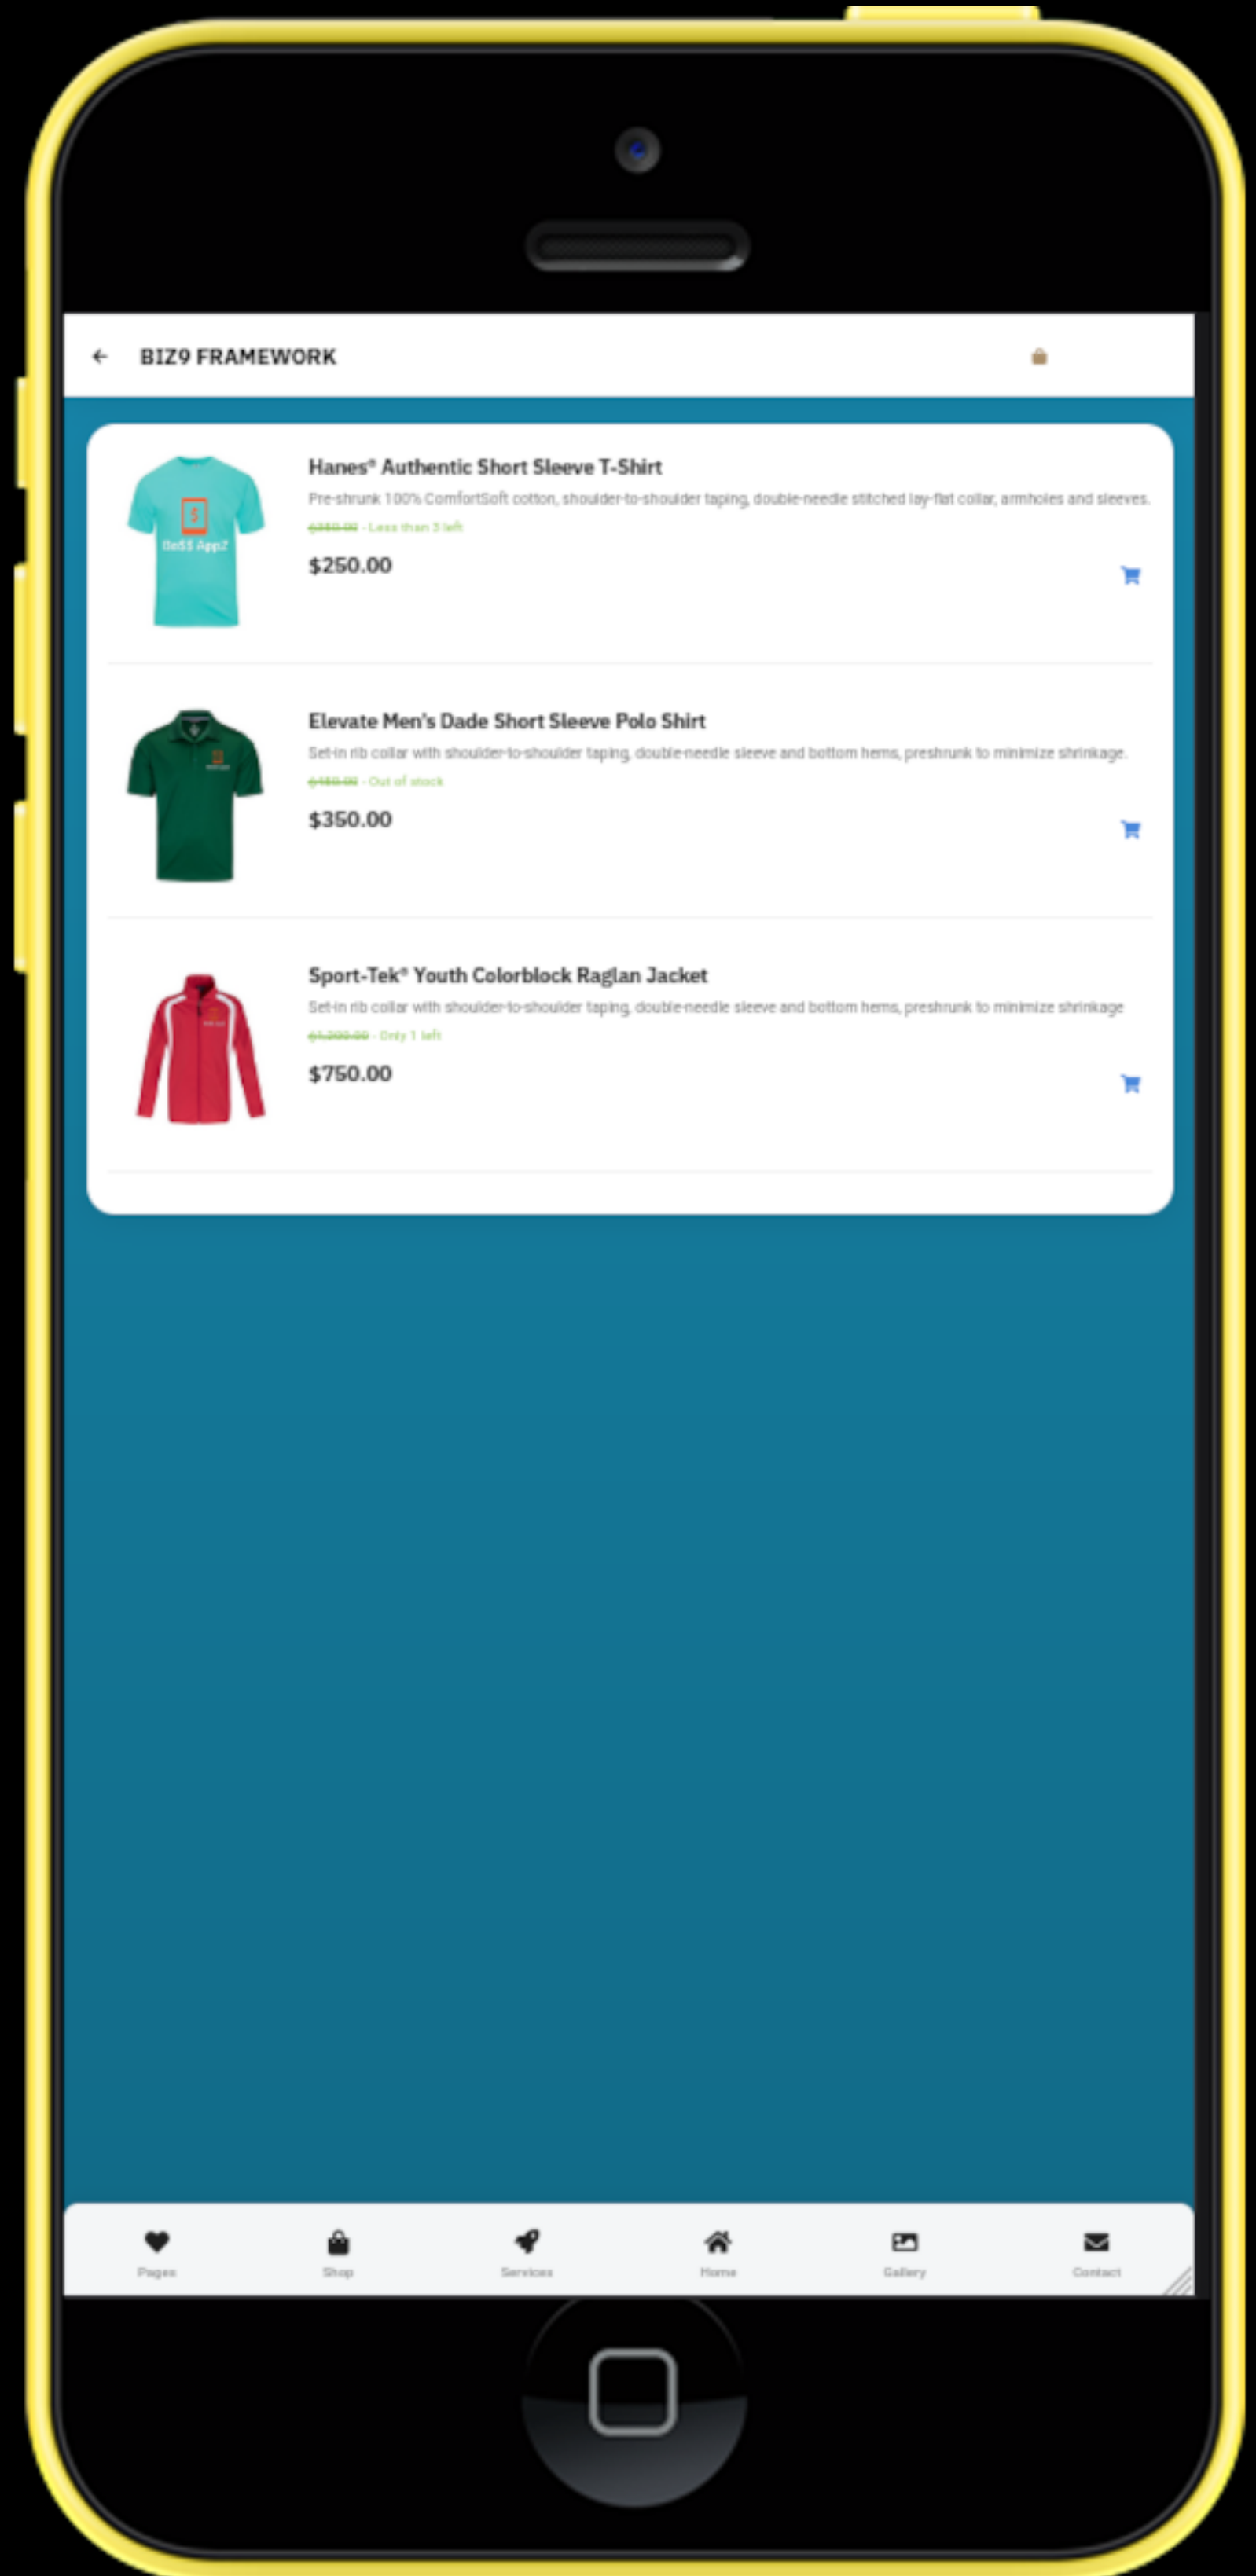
BIZ9 FRAMEWORK

Hanes® Authentic Short Sleeve T-Shirt

Pre-shrunk 100% ComfortSoft cotton, shoulder-to-shoulder taping, double-needle stitched lay-flat collar, armholes and sleeves.

$350.00 - Less than 3 left

$250.00

BoSS AppZ

Elevate Men's Dade Short Sleeve Polo Shirt

Set-in rib collar with shoulder-to-shoulder taping, double-needle sleeve and bottom hems, preshrunk to minimize shrinkage.

$480.00 - Out of stock

$350.00

Sport-Tek® Youth Colorblock Raglan Jacket

Set-in rib collar with shoulder-to-shoulder taping, double-needle sleeve and bottom hems, preshrunk to minimize shrinkage

$1,200.00 - Only 1 left

$750.00

Pages Shop Services Home Gallery Contact